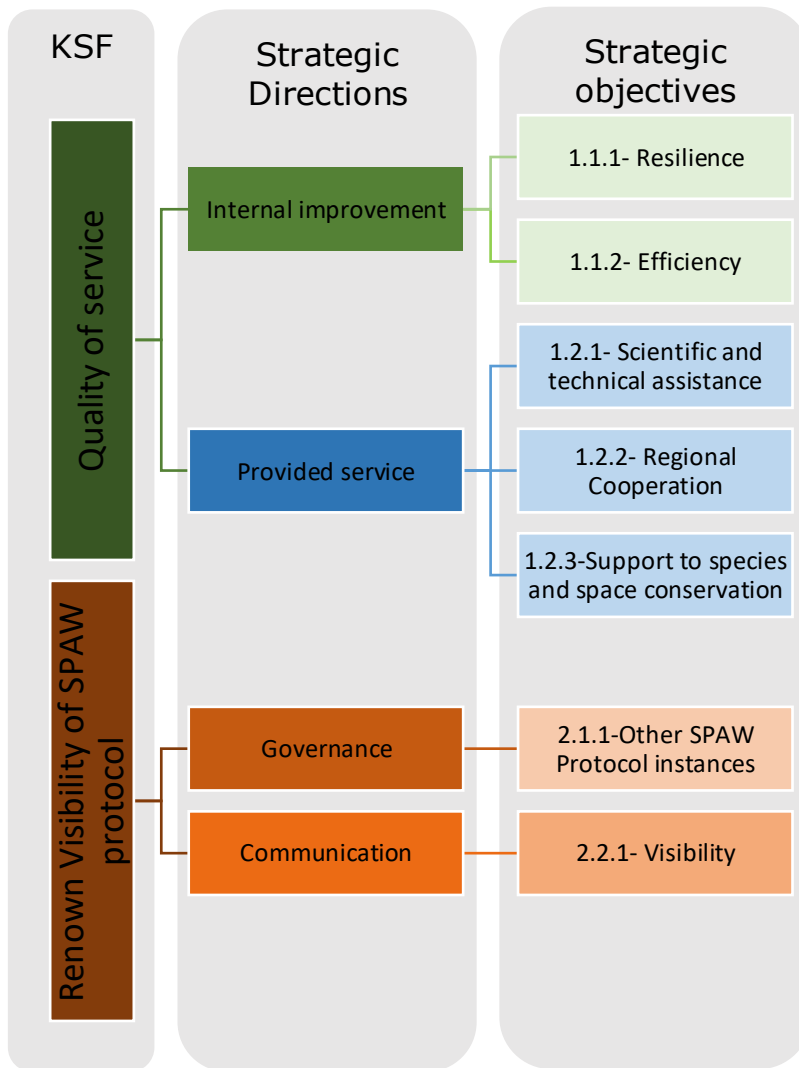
KSF

Strategic Directions

Strategic objectives

Quality of service

Internal improvement

1.1.1- Resilience

1.1.2- Efficiency

Provided service

1.2.1- Scientific and technical assistance

1.2.2- Regional Cooperation

1.2.3-Support to species and space conservation

Renown Visibility of SPAW protocol

Governance

2.1.1-Other SPAW Protocol instances

Communication

2.2.1- Visibility